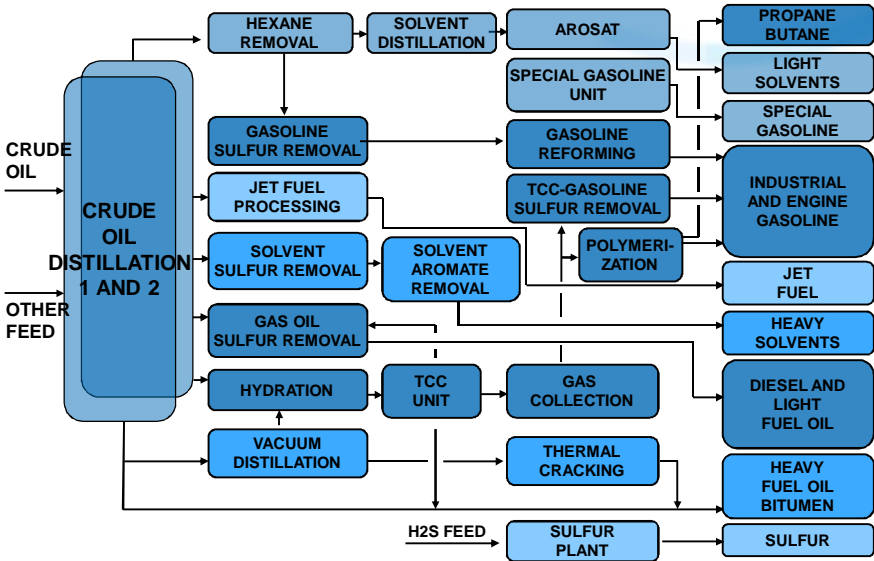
CRUDE OIL

OTHER FEED

CRUDE OIL DISTILLATION 1 AND 2

HEXANE REMOVAL

SOLVENT DISTILLATION

AROSAT

SPECIAL GASOLINE UNIT

GASOLINE SULFUR REMOVAL

GASOLINE REFORMING

JET FUEL PROCESSING

TCC-GASOLINE SULFUR REMOVAL

SOLVENT SULFUR REMOVAL

SOLVENT AROMATE REMOVAL

POLYMERI-ZATION

GAS OIL SULFUR REMOVAL

HYDRATION

TCC UNIT

GAS COLLECTION

VACUUM DISTILLATION

THERMAL CRACKING

H2S FEED

SULFUR PLANT

PROPANE BUTANE

LIGHT SOLVENTS

SPECIAL GASOLINE

INDUSTRIAL AND ENGINE GASOLINE

JET FUEL

HEAVY SOLVENTS

DIESEL AND LIGHT FUEL OIL

HEAVY FUEL OIL BITUMEN

SULFUR